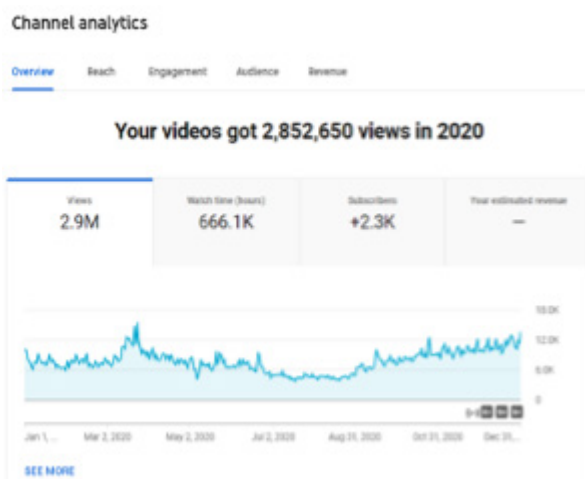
Channel analytics

Overview Reach Engagement Audience Revenue

Your videos got 2,852,650 views in 2020

Views
2.9M

Watch time (hours)
666.1K

Subscribers
+2.3K

Your estimated revenue
—

18.0K
12.0K
6.0K
0

Jan 1, ... Mar 2, 2020 May 2, 2020 Jul 2, 2020 Aug 31, 2020 Oct 31, 2020 Dec 31, ...

SEE MORE